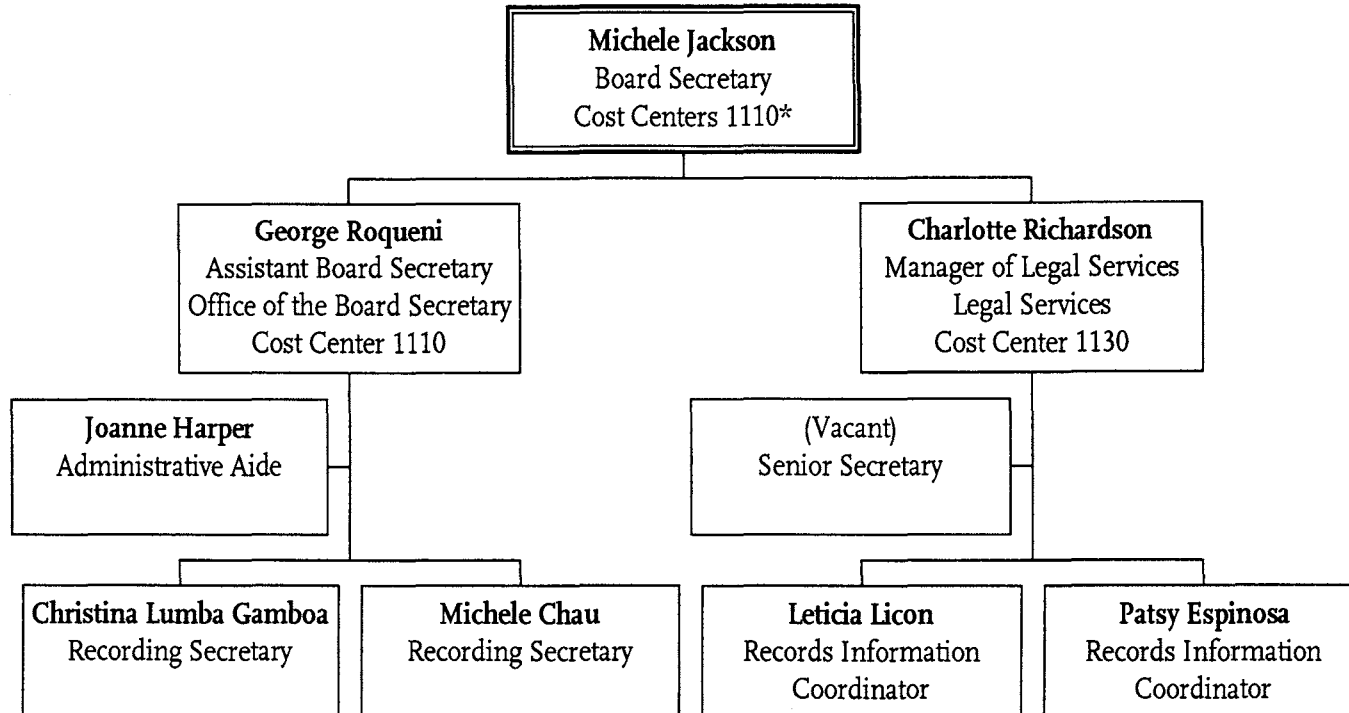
Michele Jackson
Board Secretary
Cost Centers 1110*

George Roqueni
Assistant Board Secretary
Office of the Board Secretary
Cost Center 1110

Charlotte Richardson
Manager of Legal Services
Legal Services
Cost Center 1130

Joanne Harper
Administrative Aide

(Vacant)
Senior Secretary

Christina Lumba Gamboa
Recording Secretary

Michele Chau
Recording Secretary

Leticia Licon
Records Information Coordinator

Patsy Espinosa
Records Information Coordinator